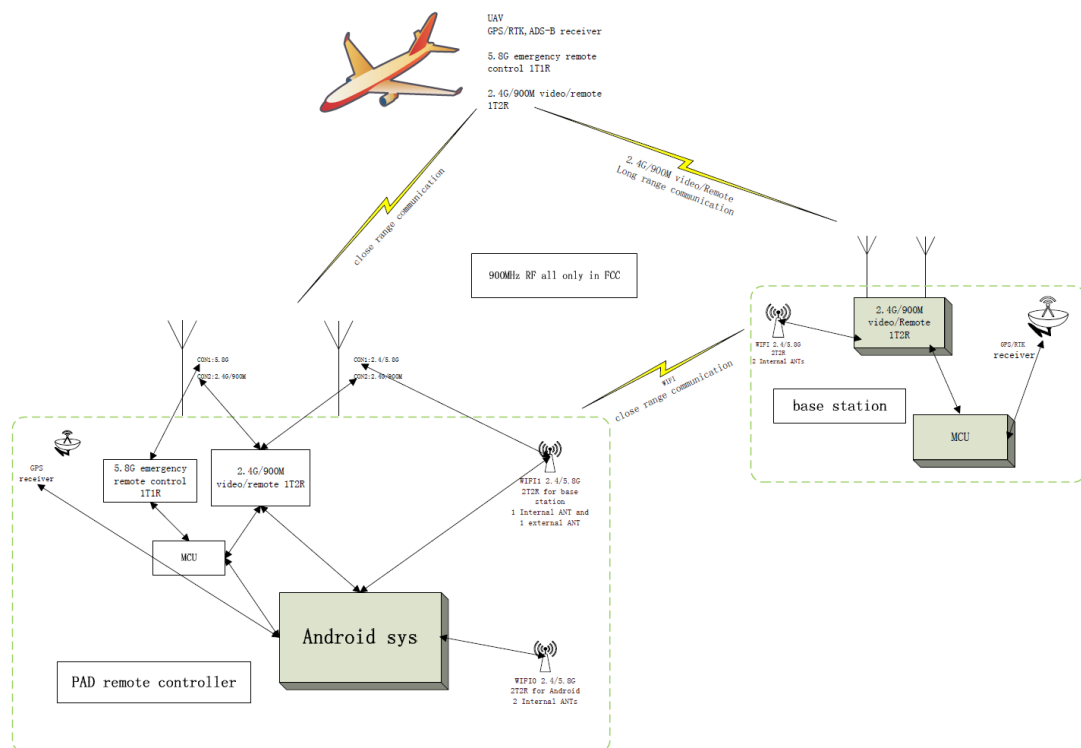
UAV
GPS/RTK,ADS-B receiver

5.8G emergency remote control 1T1R

2.4G/900M video/remote 1T2R

2.4G/900M video/Remote
Long range communication

close range communication

900MHz RF all only in FCC

2.4G/900M video/Remote 1T2R

WIFI 2.4/5.8G 2T2R 2 Internal ANTs

GPS/RTK receiver

base station

MCU

WIFI close range communication

CON1:5.8G
CON2:2.4G/900M

CON1:2.4/5.8G
CON2:2.4G/900M

GPS receiver

5.8G emergency remote control 1T1R

2.4G/900M video/remote 1T2R

WIFI1 2.4/5.8G 2T2R for base station 1 Internal ANT and 1 external ANT

MCU

Android sys

PAD remote controller

WIFI0 2.4/5.8G 2T2R for Android 2 Internal ANTs